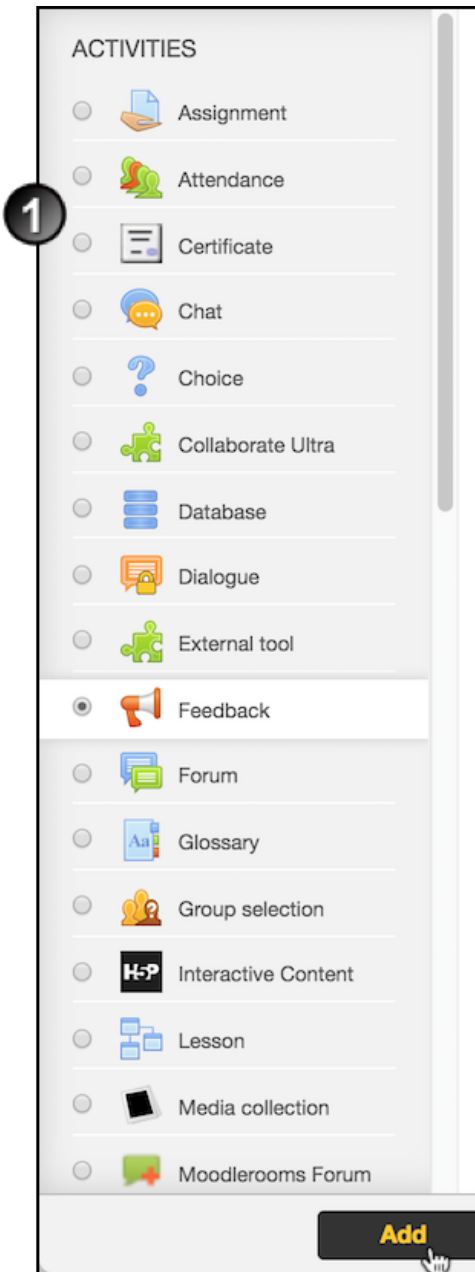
ACTIVITIES

1

Assignment

Attendance

Certificate

Chat

Choice

Collaborate Ultra

Database

Dialogue

External tool

Feedback

Forum

Glossary

Group selection

H5P Interactive Content

Lesson

Media collection

Moodlerooms Forum

Add